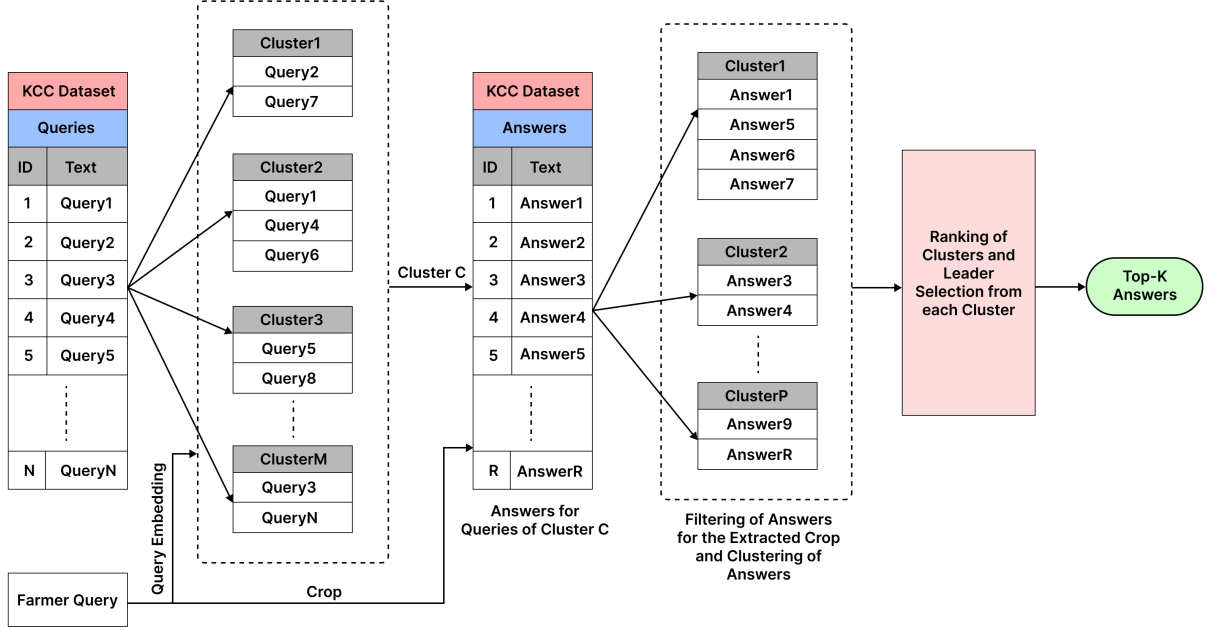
KCC Dataset

Queries

| ID | Text |
|---|---|
| 1 | Query1 |
| 2 | Query2 |
| 3 | Query3 |
| 4 | Query4 |
| 5 | Query5 |
| N | QueryN |

| Cluster1 |
|---|
| Query2 |
| Query7 |

| Cluster2 |
|---|
| Query1 |
| Query4 |
| Query6 |

| Cluster3 |
|---|
| Query5 |
| Query8 |

| ClusterM |
|---|
| Query3 |
| QueryN |

Query Embedding

Farmer Query

Crop

Cluster C

KCC Dataset

Answers

| ID | Text |
|---|---|
| 1 | Answer1 |
| 2 | Answer2 |
| 3 | Answer3 |
| 4 | Answer4 |
| 5 | Answer5 |
| R | AnswerR |

Answers for Queries of Cluster C

| Cluster1 |
|---|
| Answer1 |
| Answer5 |
| Answer6 |
| Answer7 |

| Cluster2 |
|---|
| Answer3 |
| Answer4 |

| ClusterP |
|---|
| Answer9 |
| AnswerR |

Filtering of Answers for the Extracted Crop and Clustering of Answers

Ranking of Clusters and Leader Selection from each Cluster

Top-K Answers